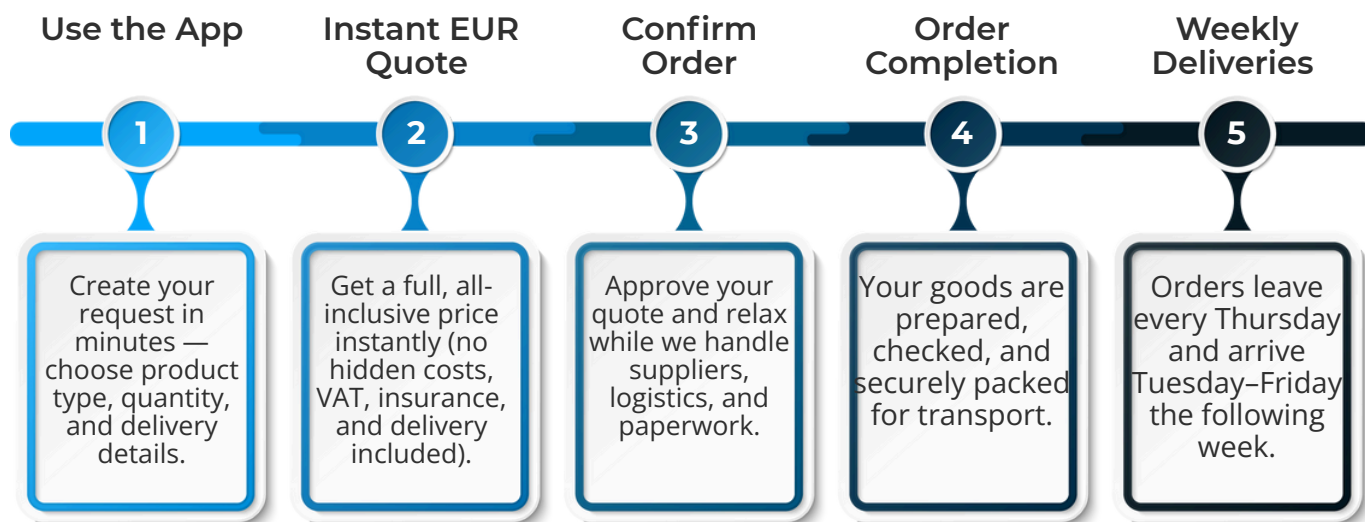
Use the App

1

Create your request in minutes — choose product type, quantity, and delivery details.

Instant EUR Quote

2

Get a full, all-inclusive price instantly (no hidden costs, VAT, insurance, and delivery included).

Confirm Order

3

Approve your quote and relax while we handle suppliers, logistics, and paperwork.

Order Completion

4

Your goods are prepared, checked, and securely packed for transport.

Weekly Deliveries

5

Orders leave every Thursday and arrive Tuesday–Friday the following week.